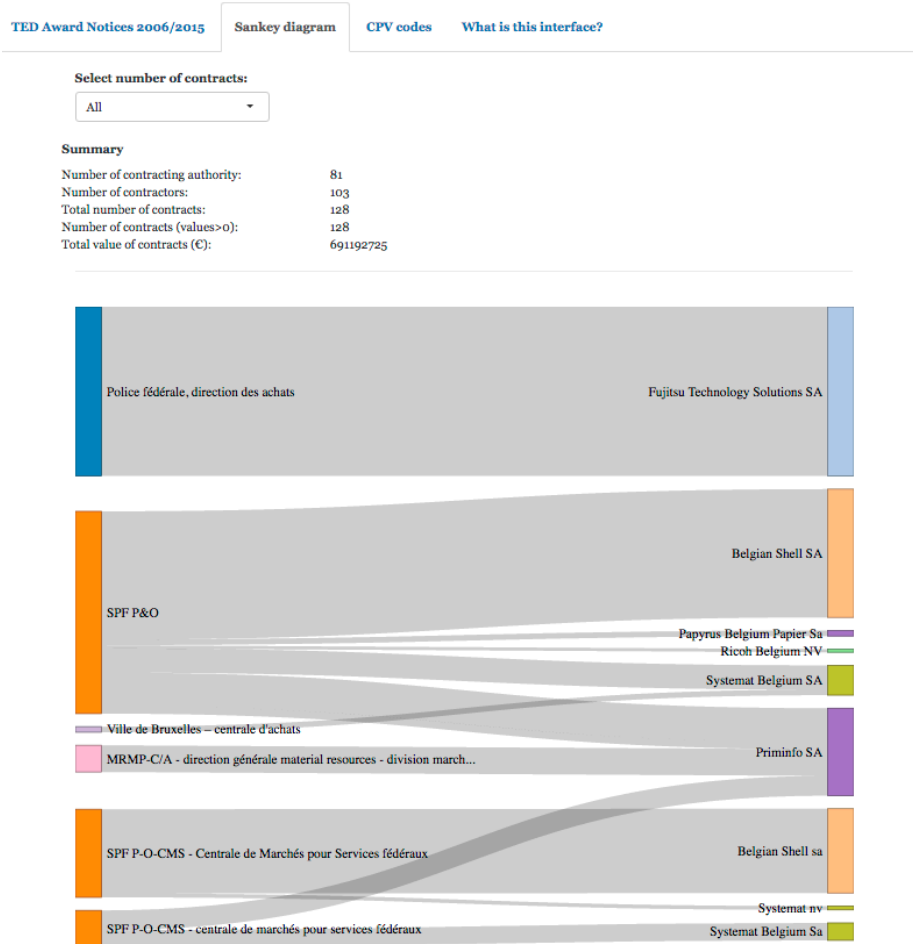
TED Award Notices 2006/2015 | Sankey diagram | CPV codes | What is this interface?

Select number of contracts:

All

Summary

| | |
|---|---|
| Number of contracting authority: | 81 |
| Number of contractors: | 103 |
| Total number of contracts: | 128 |
| Number of contracts (values>0): | 128 |
| Total value of contracts (€): | 691192725 |

Police fédérale, direction des achats

Fujitsu Technology Solutions SA

SPF P&O

Belgian Shell SA

Papyrus Belgium Papier Sa

Ricoh Belgium NV

Systemat Belgium SA

Ville de Bruxelles – centrale d'achats

MRMP-C/A - direction générale material resources - division march...

Priminfo SA

SPF P-O-CMS - Centrale de Marchés pour Services fédéraux

Belgian Shell sa

Systemat nv

SPF P-O-CMS - centrale de marchés pour services fédéraux

Systemat Belgium Sa